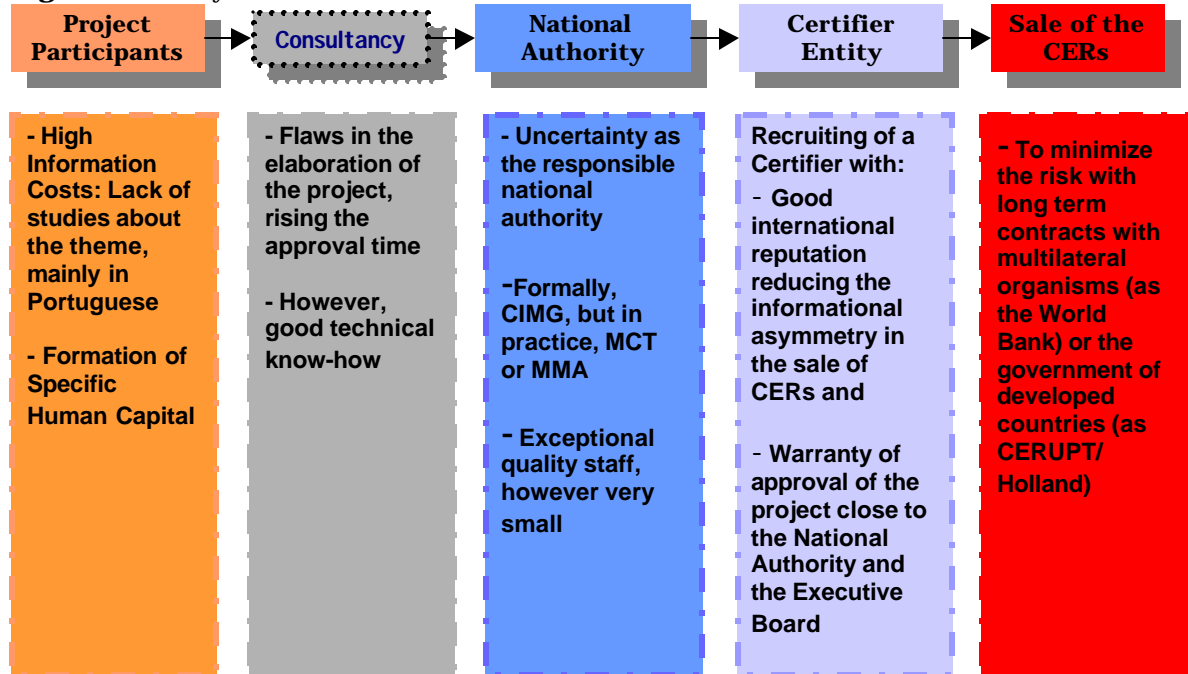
Project Participants

Consultancy

National Authority

Certifier Entity

Sale of the CERs

- High Information Costs: Lack of studies about the theme, mainly in Portuguese

- Formation of Specific Human Capital

- Flaws in the elaboration of the project, rising the approval time

- However, good technical know-how

- Uncertainty as the responsible national authority

-Formally, CIMG, but in practice, MCT or MMA

- Exceptional quality staff, however very small

Recruiting of a Certifier with:

- Good international reputation reducing the informational asymmetry in the sale of CERs and

- Warranty of approval of the project close to the National Authority and the Executive Board

- To minimize the risk with long term contracts with multilateral organisms (as the World Bank) or the government of developed countries (as CERUPT/ Holland)